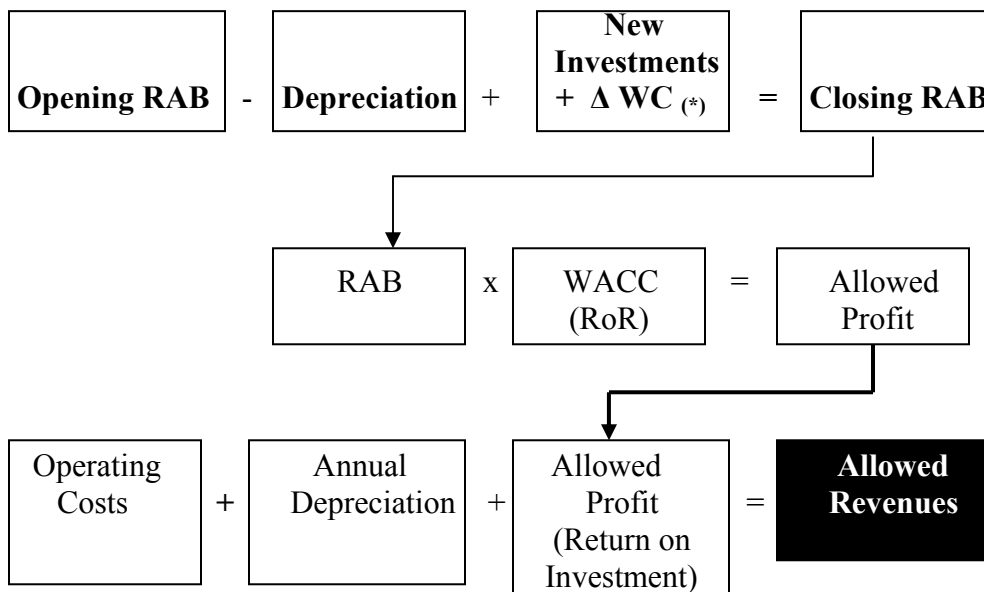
Opening RAB - Depreciation + New Investments + $\Delta$ WC $_{(*)}$ = Closing RAB

RAB x WACC (RoR) = Allowed Profit

Operating Costs + Annual Depreciation + Allowed Profit (Return on Investment) = Allowed Revenues